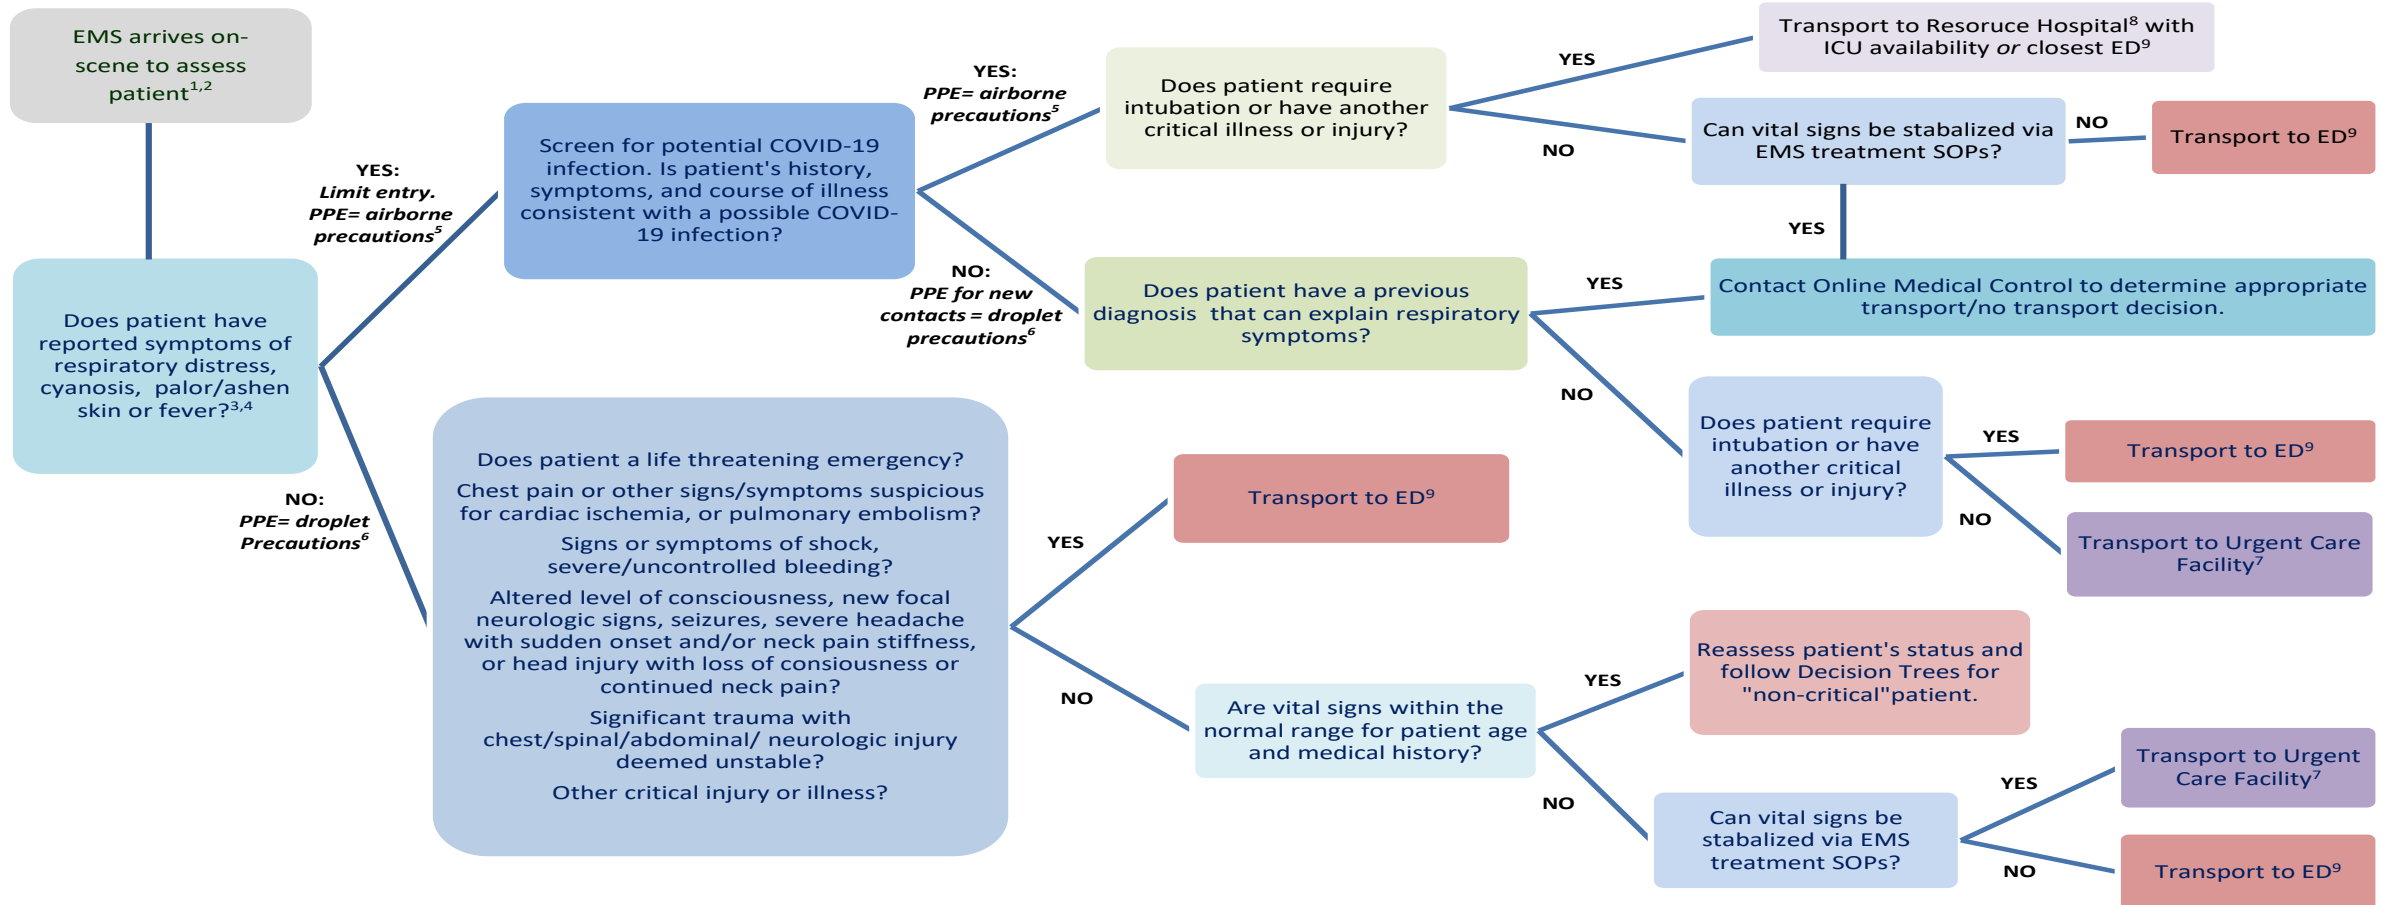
EMS arrives on-scene to assess patient$^{1,2}$

Does patient have reported symptoms of respiratory distress, cyanosis, palor/ashen skin or fever?$^{3,4}$

YES: *Limit entry. PPE= airborne precautions$^{5}$*

Screen for potential COVID-19 infection. Is patient's history, symptoms, and course of illness consistent with a possible COVID-19 infection?

YES: *PPE= airborne precautions$^{5}$*

Does patient require intubation or have another critical illness or injury?

YES

Transport to Resoruce Hospital$^{8}$ with ICU availability *or* closest ED$^{9}$

NO

Can vital signs be stabalized via EMS treatment SOPs?

NO

Transport to ED$^{9}$

YES

Contact Online Medical Control to determine appropriate transport/no transport decision.

NO: *PPE for new contacts = droplet precautions$^{6}$*

Does patient have a previous diagnosis that can explain respiratory symptoms?

YES

NO

Does patient require intubation or have another critical illness or injury?

YES

Transport to ED$^{9}$

NO

Transport to Urgent Care Facility$^{7}$

NO: *PPE= droplet Precautions$^{6}$*

Does patient a life threatening emergency?

Chest pain or other signs/symptoms suspicious for cardiac ischemia, or pulmonary embolism?

Signs or symptoms of shock, severe/uncontrolled bleeding?

Altered level of consciousness, new focal neurologic signs, seizures, severe headache with sudden onset and/or neck pain stiffness, or head injury with loss of consiousness or continued neck pain?

Significant trauma with chest/spinal/abdominal/ neurologic injury deemed unstable?

Other critical injury or illness?

YES

Transport to ED$^{9}$

NO

Are vital signs within the normal range for patient age and medical history?

YES

Reassess patient's status and follow Decision Trees for "non-critical"patient.

NO

Can vital signs be stabalized via EMS treatment SOPs?

YES

Transport to Urgent Care Facility$^{7}$

NO

Transport to ED$^{9}$